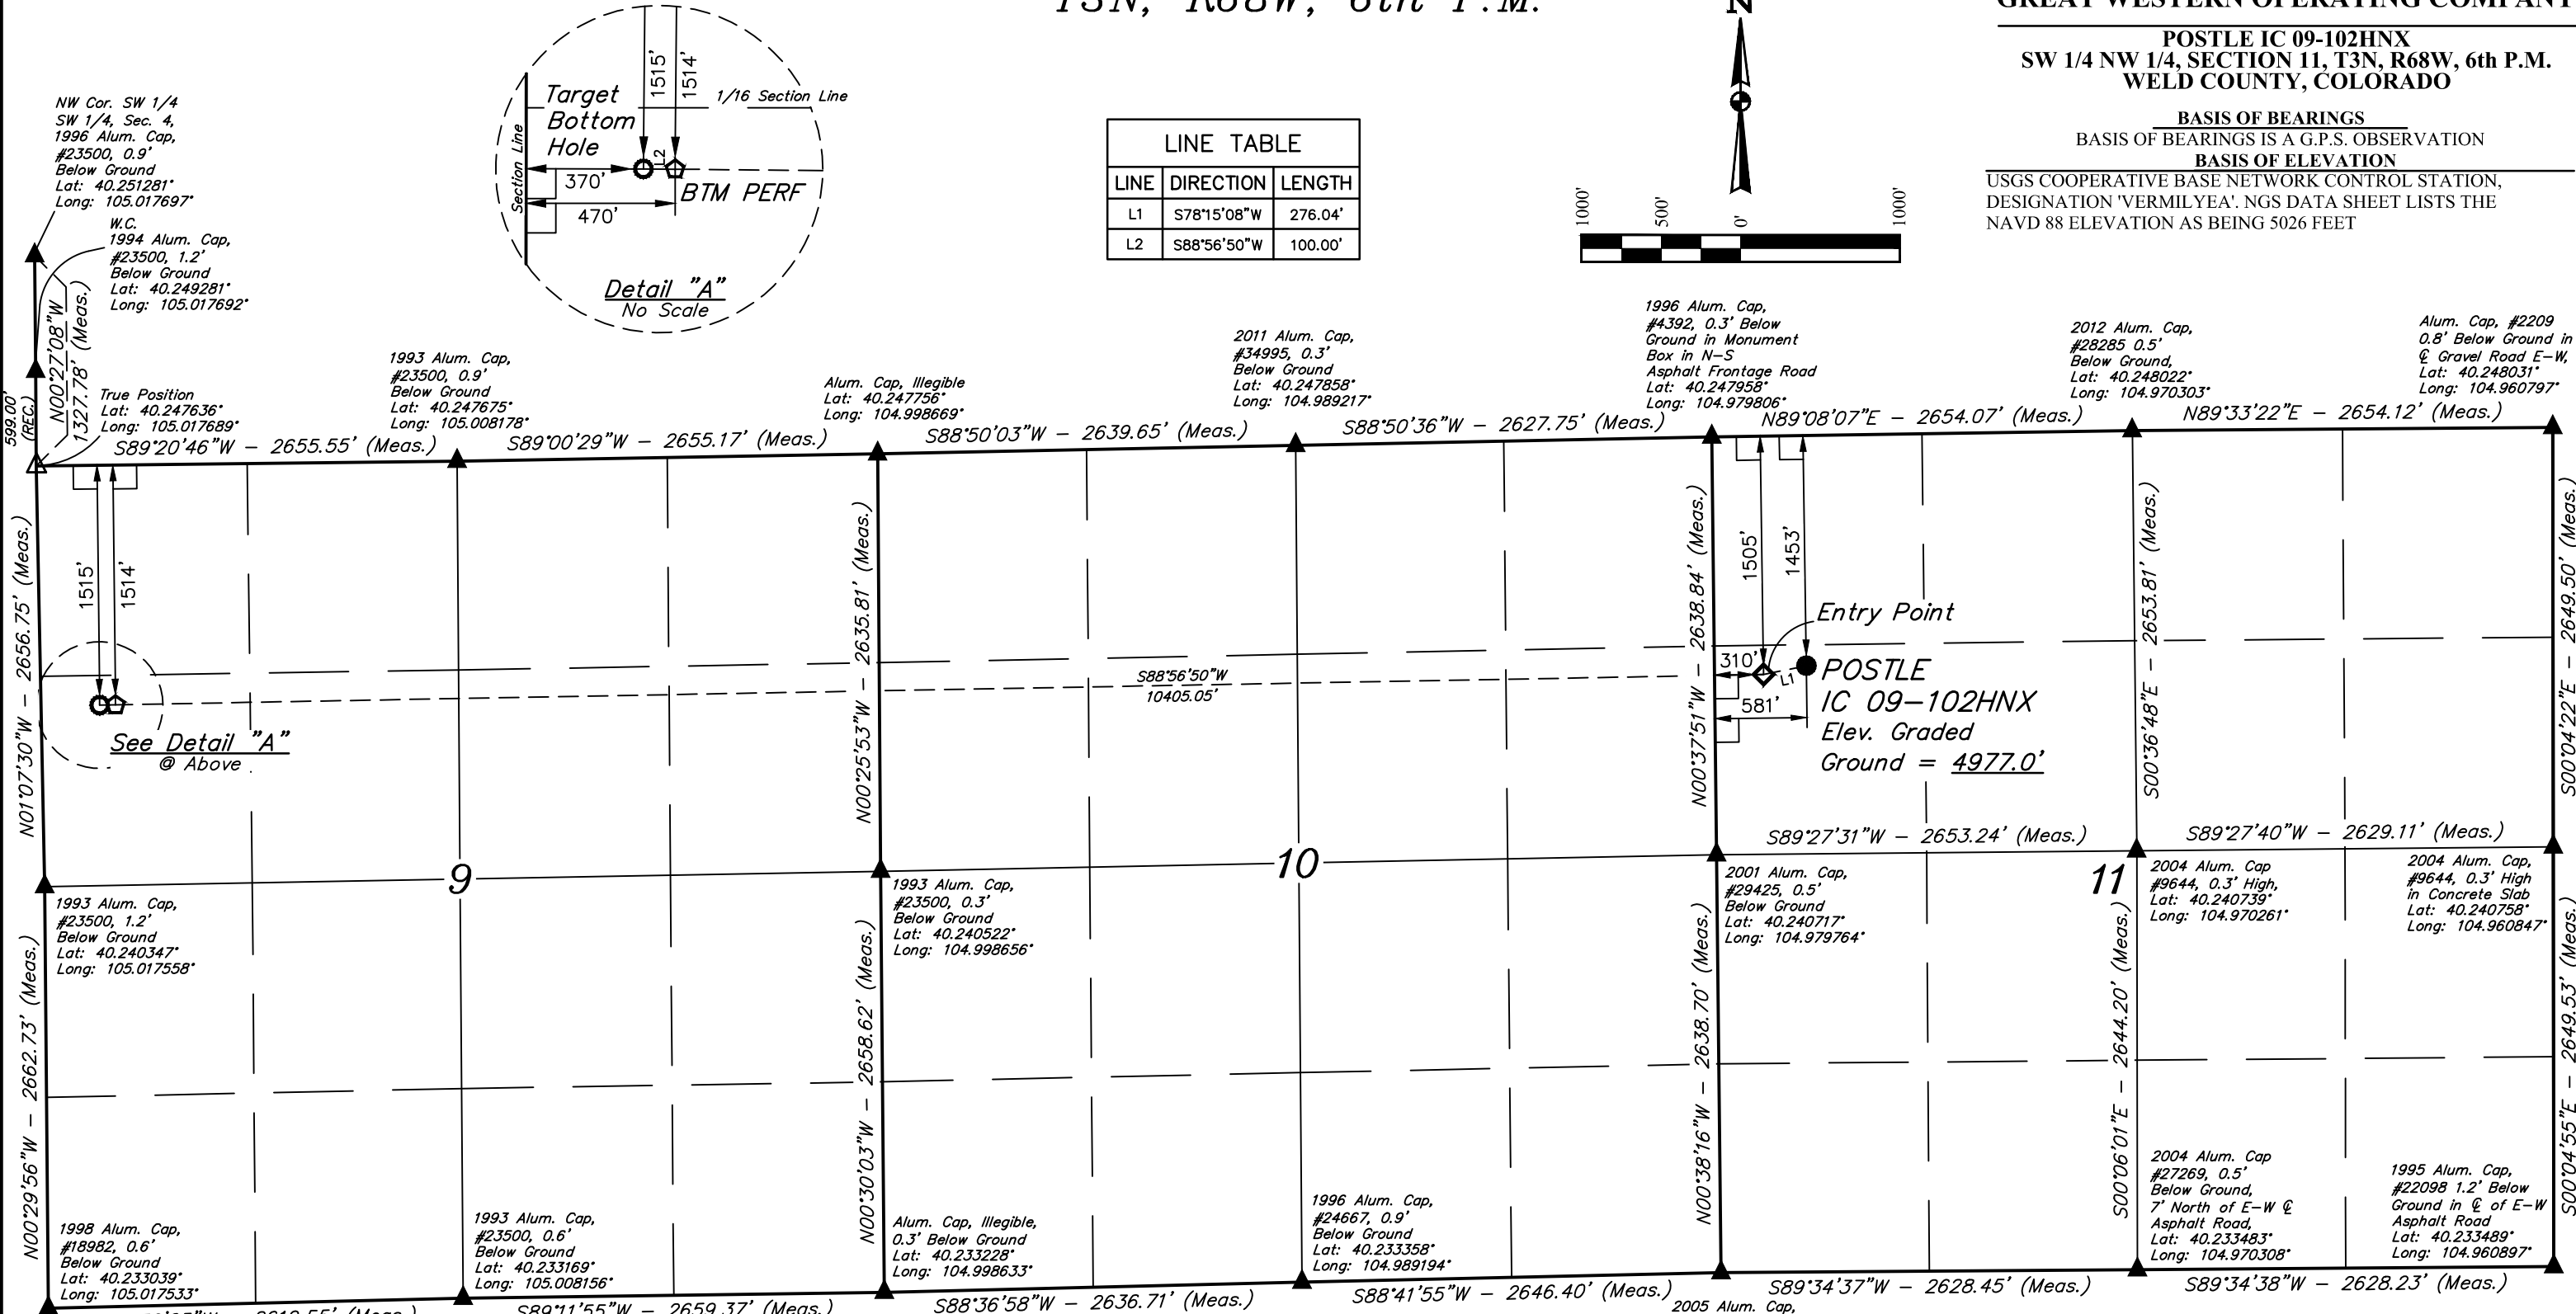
T3N, R68W, 6th P.M.

N

GREAT WESTERN OPERATING COMPANY

POSTLE IC 09-102HNX
SW 1/4 NW 1/4, SECTION 11, T3N, R68W, 6th P.M.
WELD COUNTY, COLORADO

BASIS OF BEARINGS
BASIS OF BEARINGS IS A G.P.S. OBSERVATION
BASIS OF ELEVATION
USGS COOPERATIVE BASE NETWORK CONTROL STATION, DESIGNATION 'VERMILYEA'. NGS DATA SHEET LISTS THE NAVD 88 ELEVATION AS BEING 5026 FEET

LINE TABLE

| LINE | DIRECTION | LENGTH |
|---|---|---|
| L1 | S78°15'08"W | 276.04' |
| L2 | S88°56'50"W | 100.00' |

1000' 500' 0' 1000'

Target Bottom Hole
1515' 1514'
1/16 Section Line
Section Line
370'
470'
L2
BTM PERF
Detail "A"
No Scale

NW Cor. SW 1/4 SW 1/4, Sec. 4, 1996 Alum. Cap, #23500, 0.9' Below Ground Lat: 40.251281° Long: 105.017697°

W.C. 1994 Alum. Cap, #23500, 1.2' Below Ground Lat: 40.249281° Long: 105.017692°

N00°27'08"W 1327.78' (Meas.)
599.00' (REC.)

True Position Lat: 40.247636° Long: 105.017689°

1993 Alum. Cap, #23500, 0.9' Below Ground Lat: 40.247675° Long: 105.008178°

Alum. Cap, Illegible Lat: 40.247756° Long: 104.998669°

2011 Alum. Cap, #34995, 0.3' Below Ground Lat: 40.247858° Long: 104.989217°

1996 Alum. Cap, #4392, 0.3' Below Ground in Monument Box in N-S Asphalt Frontage Road Lat: 40.247958° Long: 104.979806°

2012 Alum. Cap, #28285 0.5' Below Ground, Lat: 40.248022° Long: 104.970303°

Alum. Cap, #2209 0.8' Below Ground in ℄ Gravel Road E-W, Lat: 40.248031° Long: 104.960797°

S89°20'46"W – 2655.55' (Meas.)
S89°00'29"W – 2655.17' (Meas.)
S88°50'03"W – 2639.65' (Meas.)
S88°50'36"W – 2627.75' (Meas.)
N89°08'07"E – 2654.07' (Meas.)
N89°33'22"E – 2654.12' (Meas.)

1515' 1514'
N01°07'30"W – 2656.75' (Meas.)
See Detail "A" @ Above
N00°25'53"W – 2635.81' (Meas.)
S88°56'50"W 10405.05'
N00°37'51"W – 2638.84' (Meas.)
1505' 1453'
Entry Point
310'
L1
581'
POSTLE IC 09-102HNX
Elev. Graded Ground = 4977.0'
S00°36'48"E – 2653.81' (Meas.)
S00°04'22"E – 2649.50' (Meas.)

S89°27'31"W – 2653.24' (Meas.)
S89°27'40"W – 2629.11' (Meas.)

9
10
11

1993 Alum. Cap, #23500, 1.2' Below Ground Lat: 40.240347° Long: 105.017558°

1993 Alum. Cap, #23500, 0.3' Below Ground Lat: 40.240522° Long: 104.998656°

2001 Alum. Cap, #29425, 0.5' Below Ground Lat: 40.240717° Long: 104.979764°

2004 Alum. Cap #9644, 0.3' High, Lat: 40.240739° Long: 104.970261°

2004 Alum. Cap, #9644, 0.3' High in Concrete Slab Lat: 40.240758° Long: 104.960847°

N00°29'56"W – 2662.73' (Meas.)
N00°30'03"W – 2658.62' (Meas.)
N00°38'16"W – 2638.70' (Meas.)
S00°06'01"E – 2644.20' (Meas.)
S00°04'55"E – 2649.53' (Meas.)

1998 Alum. Cap, #18982, 0.6' Below Ground Lat: 40.233039° Long: 105.017533°

1993 Alum. Cap, #23500, 0.6' Below Ground Lat: 40.233169° Long: 105.008156°

Alum. Cap, Illegible, 0.3' Below Ground Lat: 40.233228° Long: 104.998633°

1996 Alum. Cap, #24667, 0.9' Below Ground Lat: 40.233358° Long: 104.989194°

2004 Alum. Cap #27269, 0.5' Below Ground, 7' North of E-W ℄ Asphalt Road, Lat: 40.233483° Long: 104.970308°

1995 Alum. Cap, #22098 1.2' Below Ground in ℄ of E-W Asphalt Road Lat: 40.233489° Long: 104.960897°

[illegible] 2618.55' (Meas.)
S89°11'55"W – 2659.37' (Meas.)
S88°36'58"W – 2636.71' (Meas.)
S88°41'55"W – 2646.40' (Meas.)
S89°34'37"W – 2628.45' (Meas.)
S89°34'38"W – 2628.23' (Meas.)
2005 Alum. Cap,